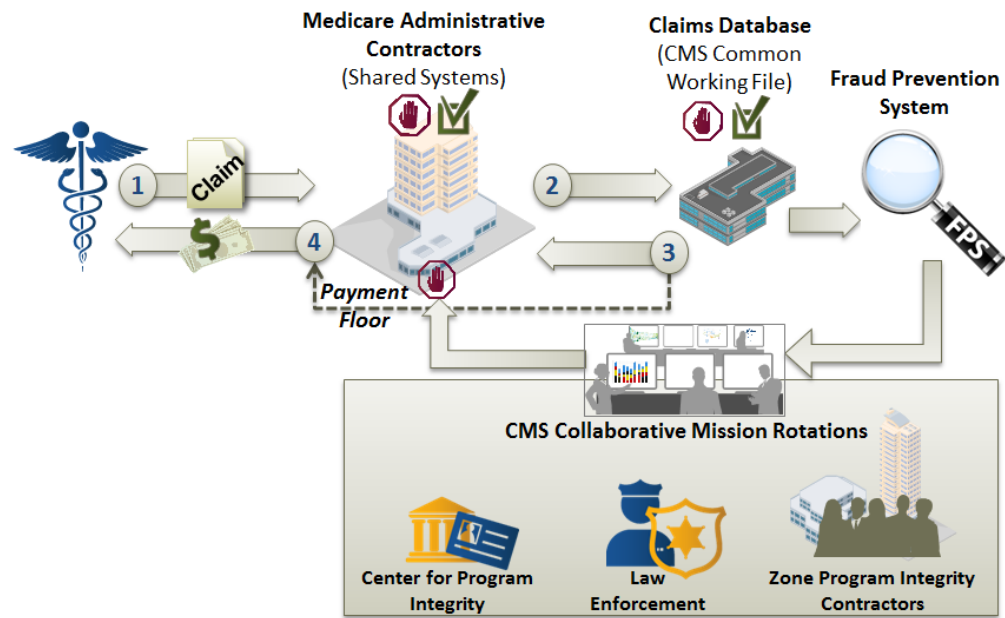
Medicare Administrative Contractors
(Shared Systems)

Claims Database
(CMS Common Working File)

Fraud Prevention System

1

Claim

2

3

4

$

FPS

Payment Floor

CMS Collaborative Mission Rotations

Center for Program Integrity

Law Enforcement

Zone Program Integrity Contractors